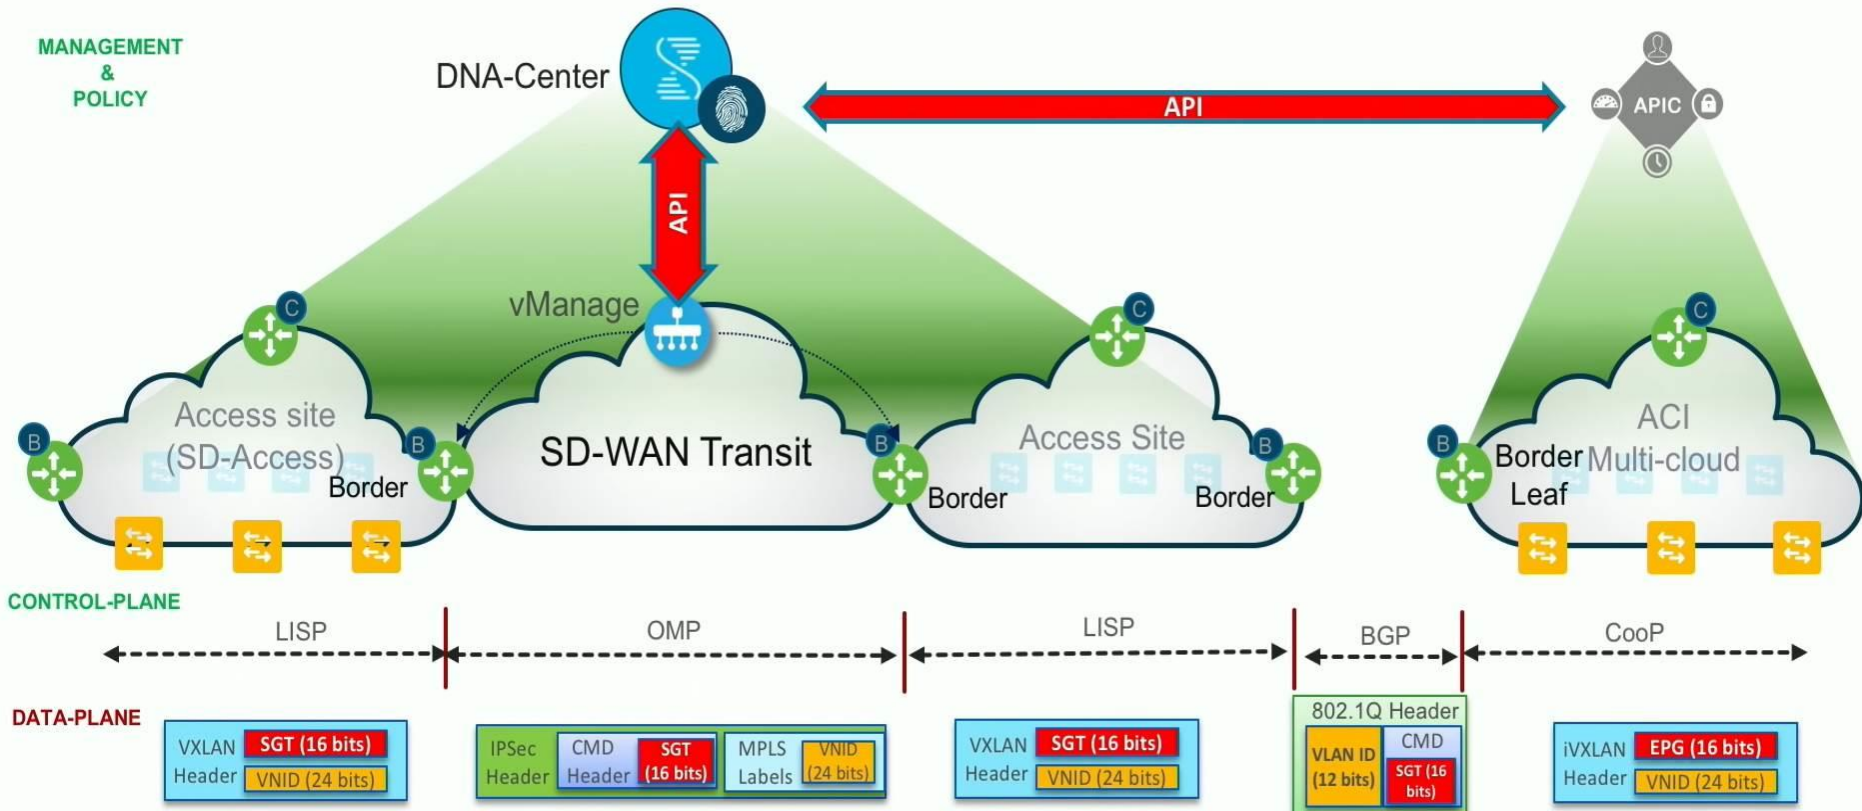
MANAGEMENT
&
POLICY

DNA-Center

API

APIC

API

vManage

C

C

C

Access site
(SD-Access)

B

B

Border

SD-WAN Transit

B

Access Site

B

Border

Border

B

Border
Leaf

ACI
Multi-cloud

CONTROL-PLANE

LISP

OMP

LISP

BGP

CooP

DATA-PLANE

VXLAN Header SGT (16 bits) VNID (24 bits)

IPSec Header CMD Header SGT (16 bits) MPLS Labels VNID (24 bits)

VXLAN Header SGT (16 bits) VNID (24 bits)

802.1Q Header
VLAN ID (12 bits) CMD SGT (16 bits)

iVXLAN Header EPG (16 bits) VNID (24 bits)